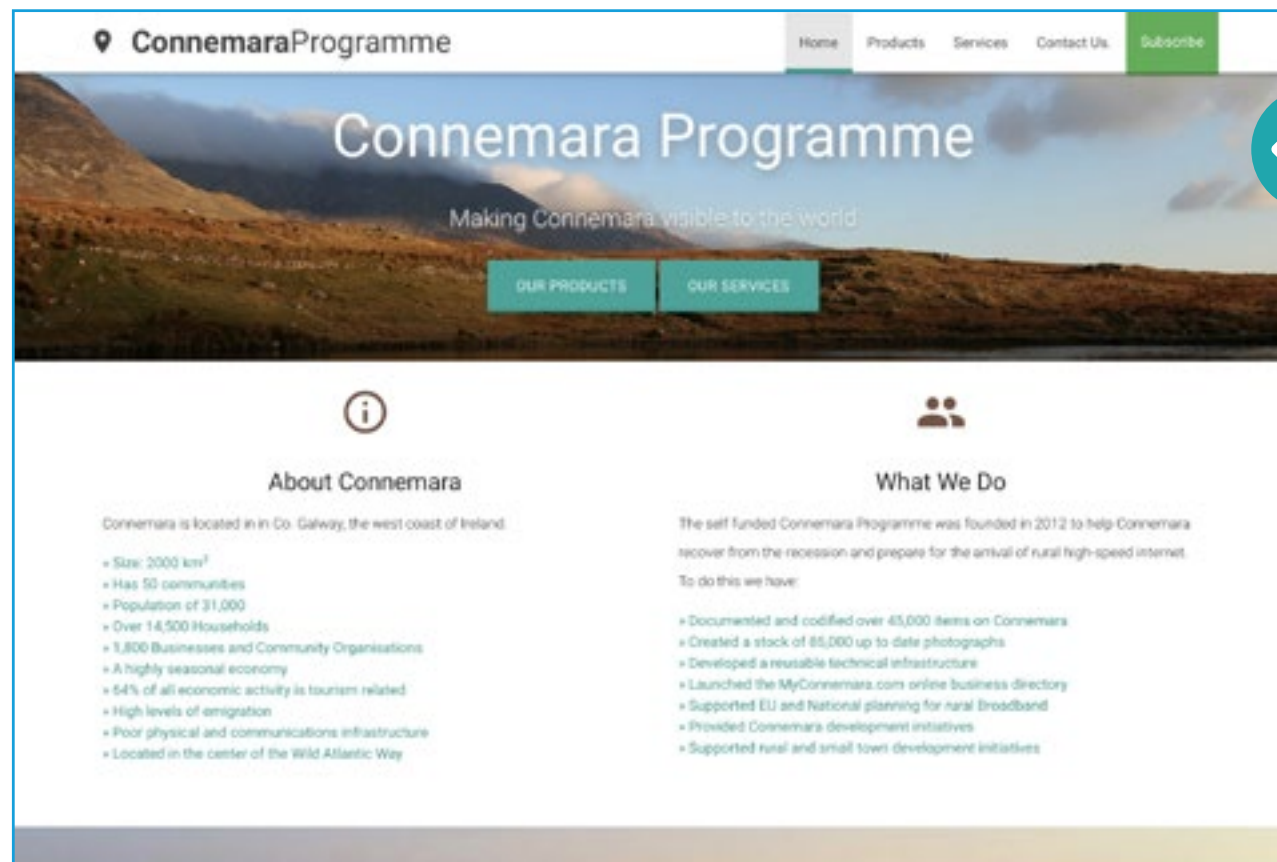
ConnemaraProgramme

Home Products Services Contact Us Subscribe

Connemara Programme

Making Connemara visible to the world

OUR PRODUCTS OUR SERVICES

About Connemara

Connemara is located in in Co. Galway, the west coast of Ireland.

» Size: 2000 km$^2$
» Has 50 communities
» Population of 31,000
» Over 14,500 Households
» 1,800 Businesses and Community Organisations
» A highly seasonal economy
» 64% of all economic activity is tourism related
» High levels of emigration
» Poor physical and communications infrastructure
» Located in the center of the Wild Atlantic Way

What We Do

The self funded Connemara Programme was founded in 2012 to help Connemara recover from the recession and prepare for the arrival of rural high-speed internet. To do this we have:

» Documented and codified over 45,000 items on Connemara
» Created a stock of 85,000 up to date photographs
» Developed a reusable technical infrastructure
» Launched the MyConnemara.com online business directory
» Supported EU and National planning for rural Broadband
» Provided Connemara development initiatives
» Supported rural and small town development initiatives